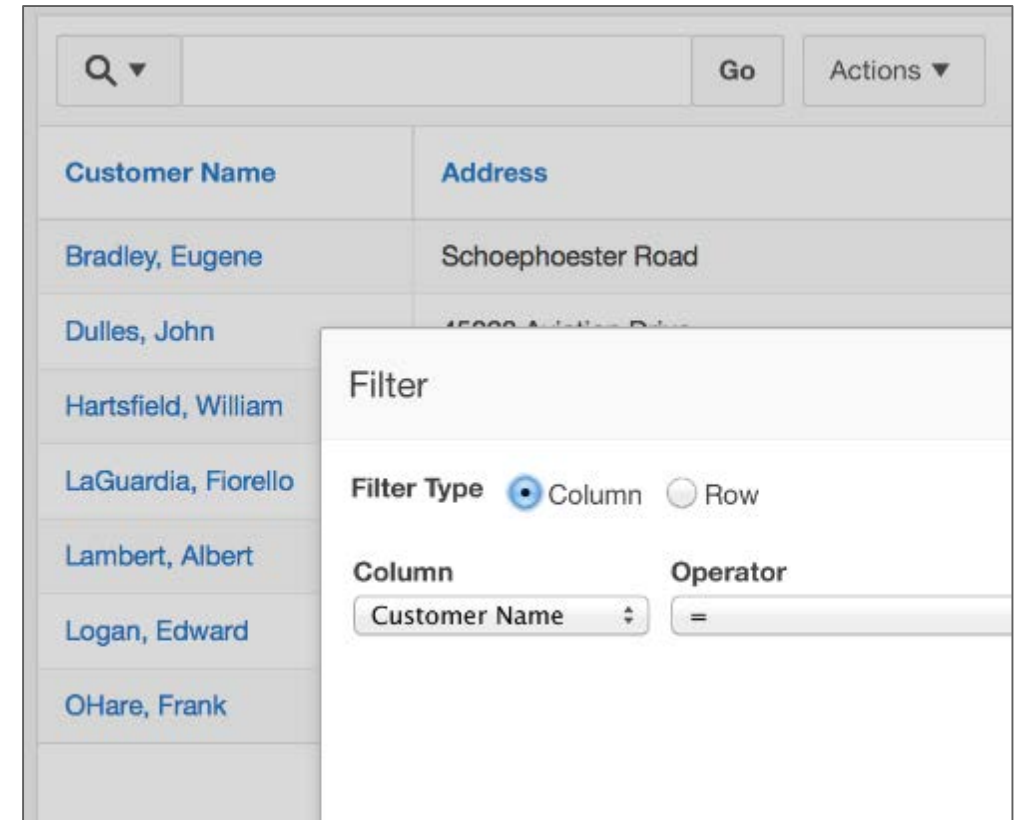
Go
Actions ▼

| Customer Name | Address |
|---|---|
| Bradley, Eugene | Schoephoester Road |
| Dulles, John | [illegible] |
| Hartsfield, William | |
| LaGuardia, Fiorello | |
| Lambert, Albert | |
| Logan, Edward | |
| OHare, Frank | |

Filter

Filter Type Column Row

Column
Customer Name

Operator
=